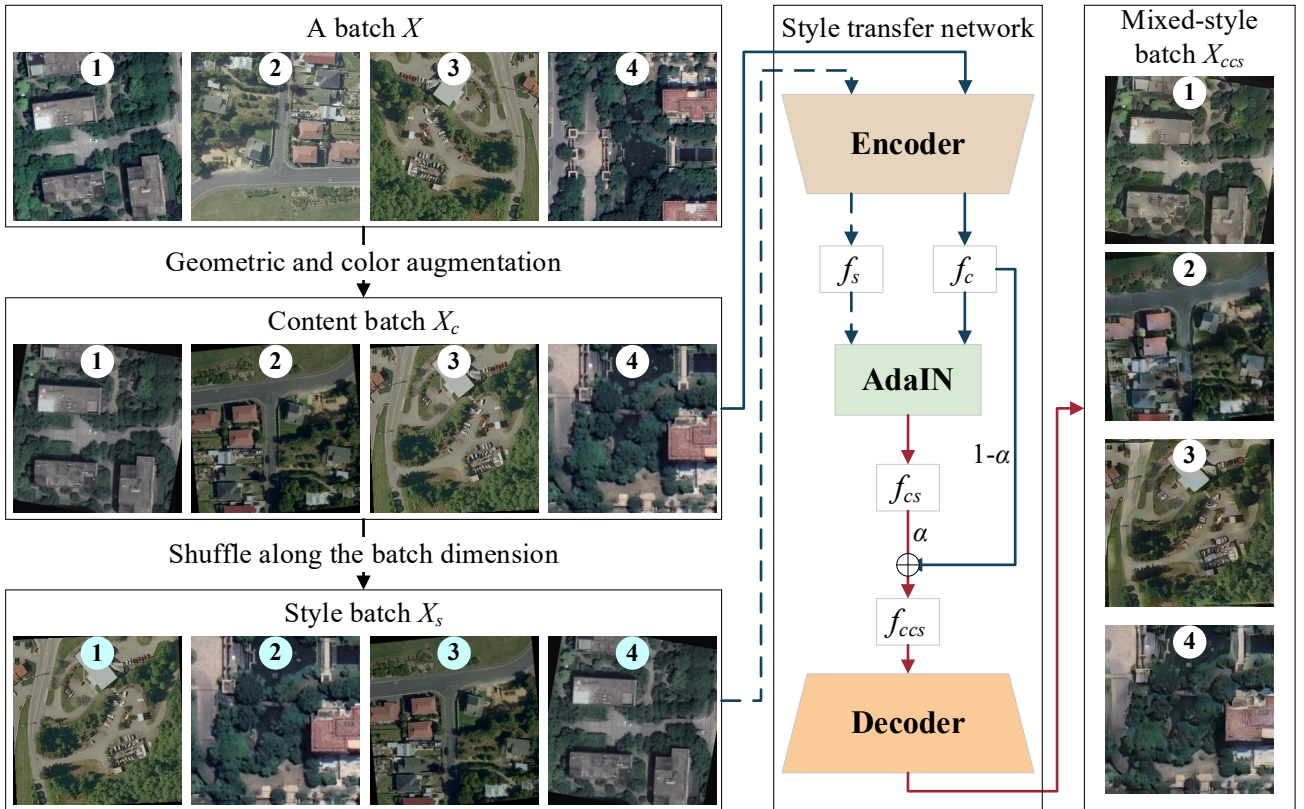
A batch $X$

1 2 3 4

Geometric and color augmentation

Content batch $X_c$

1 2 3 4

Shuffle along the batch dimension

Style batch $X_s$

1 2 3 4

Style transfer network

Encoder

$f_s$

$f_c$

AdaIN

$f_{cs}$

1-$\alpha$

$\alpha$

$\oplus$

$f_{ccs}$

Decoder

Mixed-style batch $X_{ccs}$

1

2

3

4